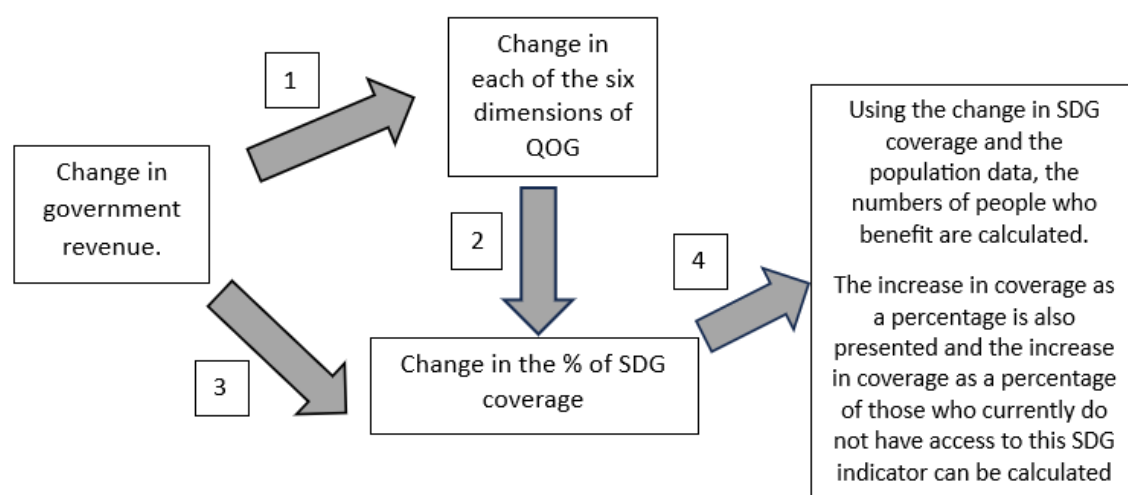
Change in government revenue.

1

Change in each of the six dimensions of QOG

2

3

Change in the % of SDG coverage

4

Using the change in SDG coverage and the population data, the numbers of people who benefit are calculated.

The increase in coverage as a percentage is also presented and the increase in coverage as a percentage of those who currently do not have access to this SDG indicator can be calculated